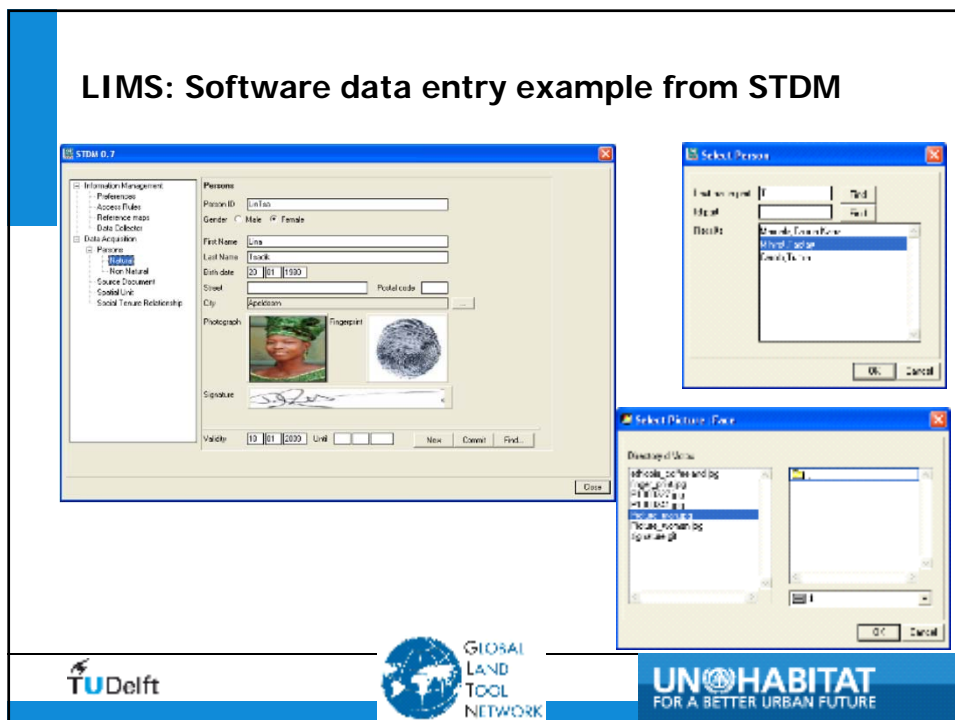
LIMS: Software data entry example from STDM

STDM 0.7

Information Management
Preferences
Access Rules
Reference maps
Data Collector
Data Acquisition
Persons
Natural
Non Natural
Source Document
Social Unit
Social Tenure Relationship

Persons
Person ID
Gender Male Female
First Name Lina
Last Name Tradik
Birth date 20 01 1930
Street
Postal code
City Apeldoorn
Photograph
Fingerprint
Signature
Validity 10 01 2000 Until
New
Commit
Find...
Close

Select Person
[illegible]
Find
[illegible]
Find
Results
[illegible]
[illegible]
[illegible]
Ok
Cancel

Select Picture : Face
Directory of Items
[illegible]
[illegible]
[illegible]
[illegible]
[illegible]
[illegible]
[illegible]
OK
Cancel

TUDelft

GLOBAL LAND TOOL NETWORK

UN-HABITAT
FOR A BETTER URBAN FUTURE